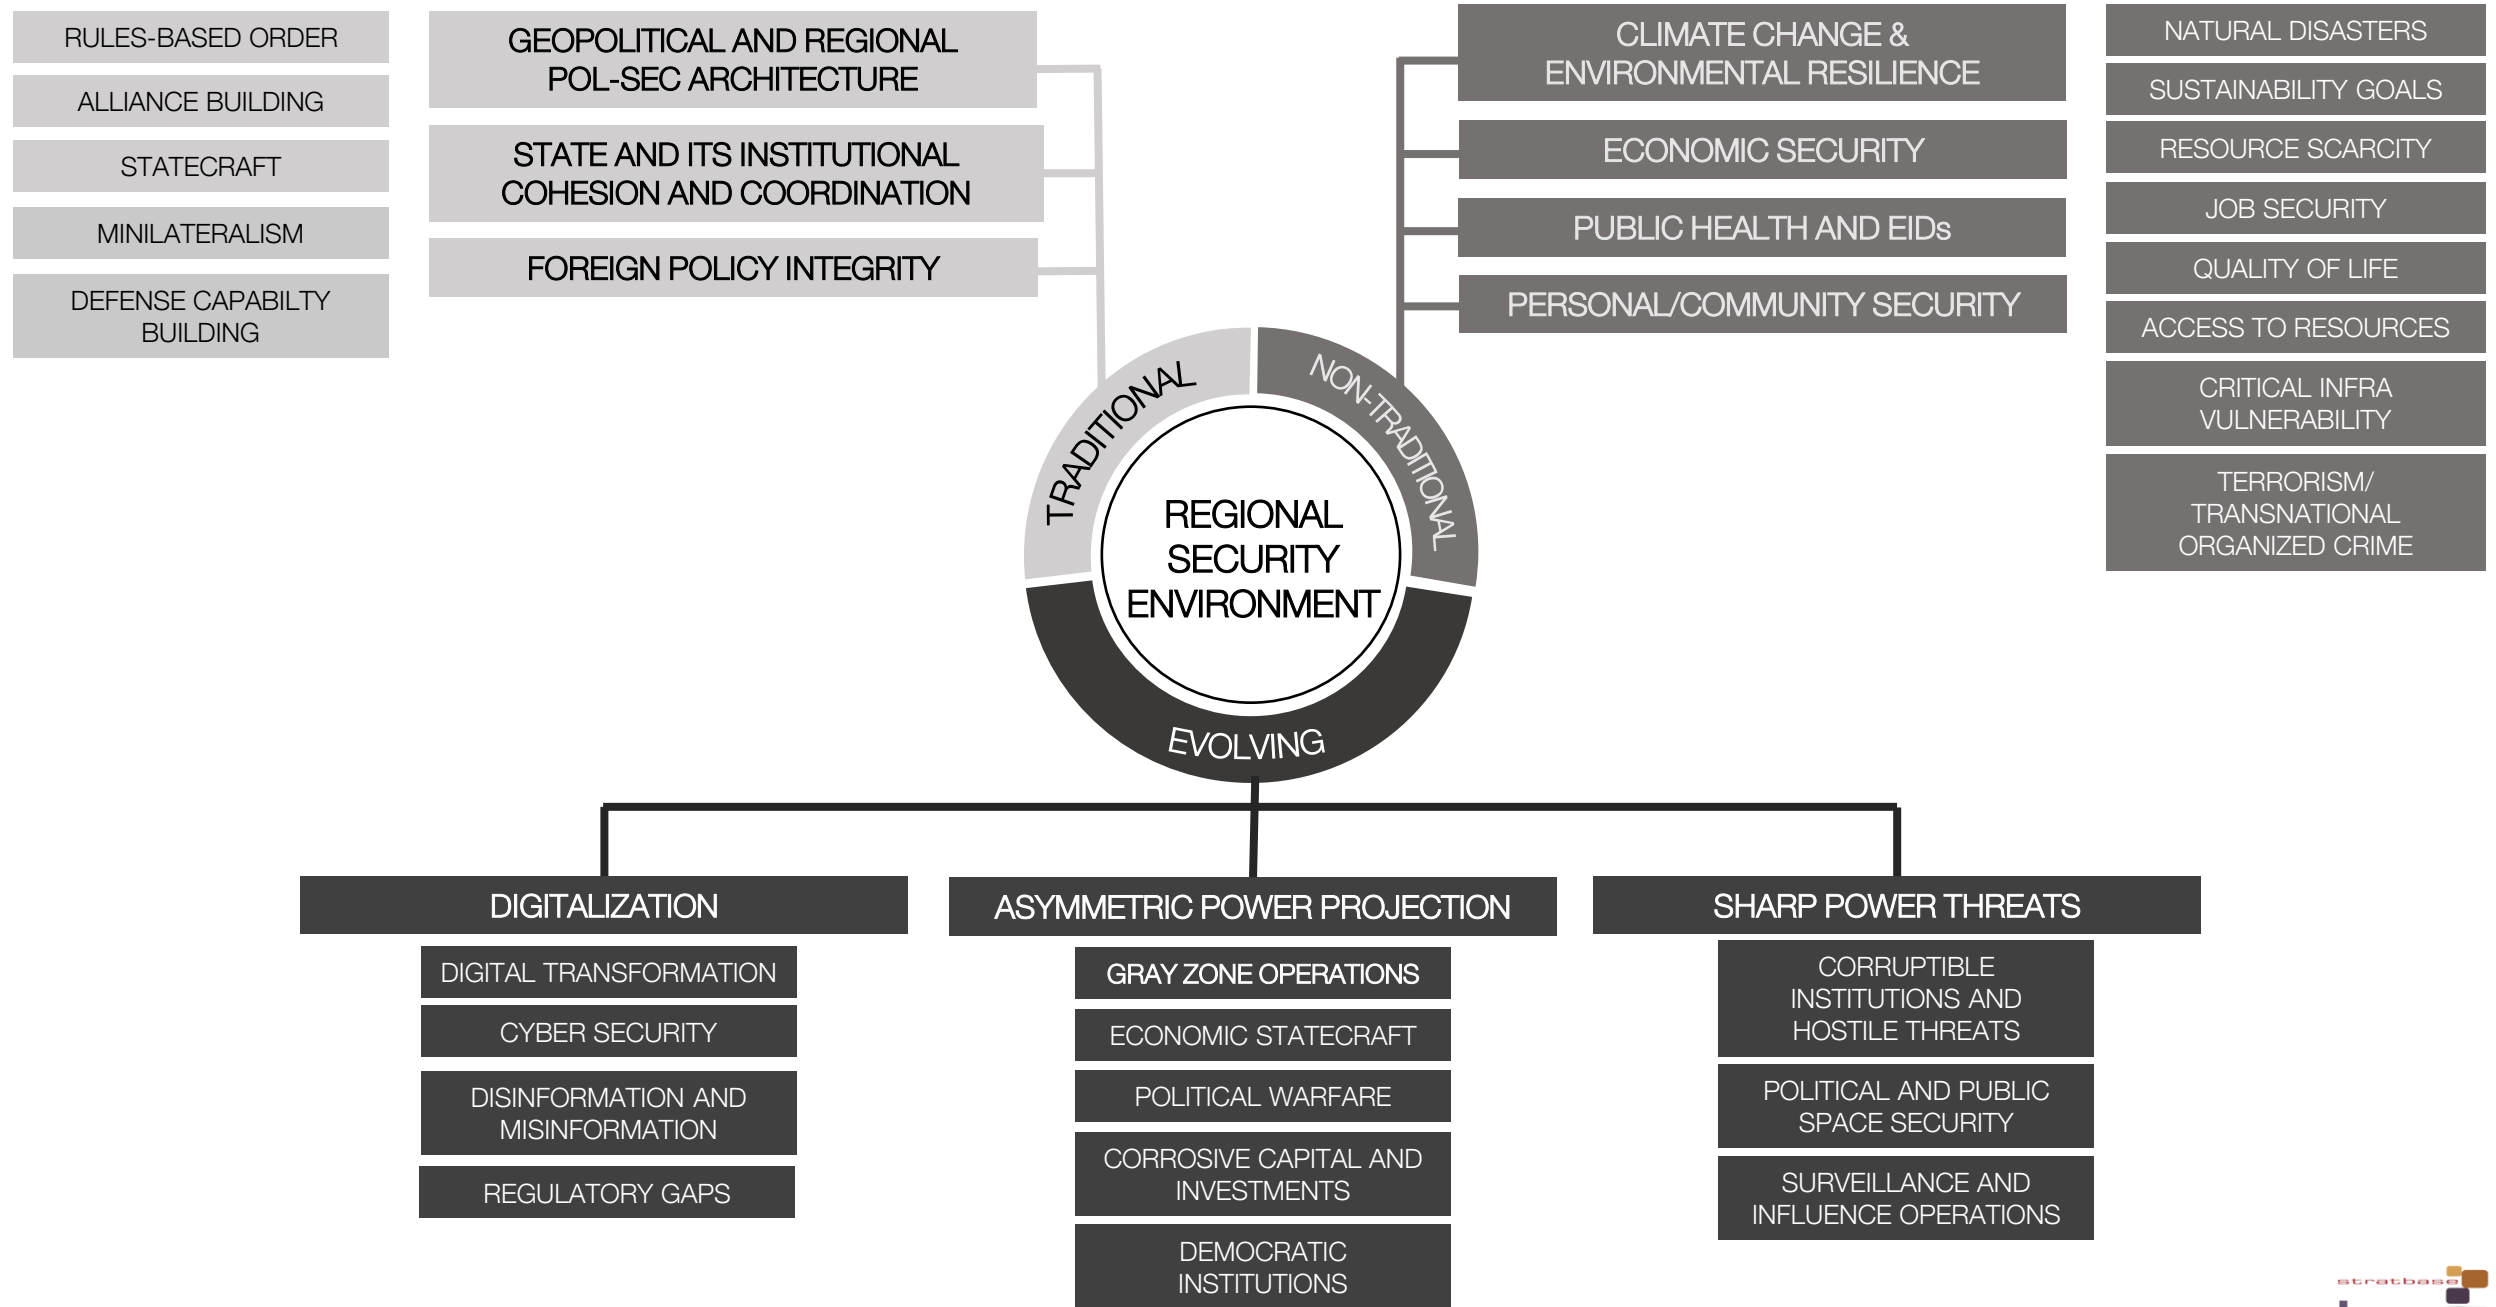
RULES-BASED ORDER

ALLIANCE BUILDING

STATECRAFT

MINILATERALISM

DEFENSE CAPABILTY BUILDING

GEOPOLITICAL AND REGIONAL POL-SEC ARCHITECTURE

STATE AND ITS INSTITUTIONAL COHESION AND COORDINATION

FOREIGN POLICY INTEGRITY

CLIMATE CHANGE & ENVIRONMENTAL RESILIENCE

ECONOMIC SECURITY

PUBLIC HEALTH AND EIDs

PERSONAL/COMMUNITY SECURITY

NATURAL DISASTERS

SUSTAINABILITY GOALS

RESOURCE SCARCITY

JOB SECURITY

QUALITY OF LIFE

ACCESS TO RESOURCES

CRITICAL INFRA VULNERABILITY

TERRORISM/ TRANSNATIONAL ORGANIZED CRIME

TRADITIONAL

NON-TRADITIONAL

REGIONAL SECURITY ENVIRONMENT

EVOLVING

DIGITALIZATION

DIGITAL TRANSFORMATION

CYBER SECURITY

DISINFORMATION AND MISINFORMATION

REGULATORY GAPS

ASYMMETRIC POWER PROJECTION

GRAY ZONE OPERATIONS

ECONOMIC STATECRAFT

POLITICAL WARFARE

CORROSIVE CAPITAL AND INVESTMENTS

DEMOCRATIC INSTITUTIONS

SHARP POWER THREATS

CORRUPTIBLE INSTITUTIONS AND HOSTILE THREATS

POLITICAL AND PUBLIC SPACE SECURITY

SURVEILLANCE AND INFLUENCE OPERATIONS

stratbase